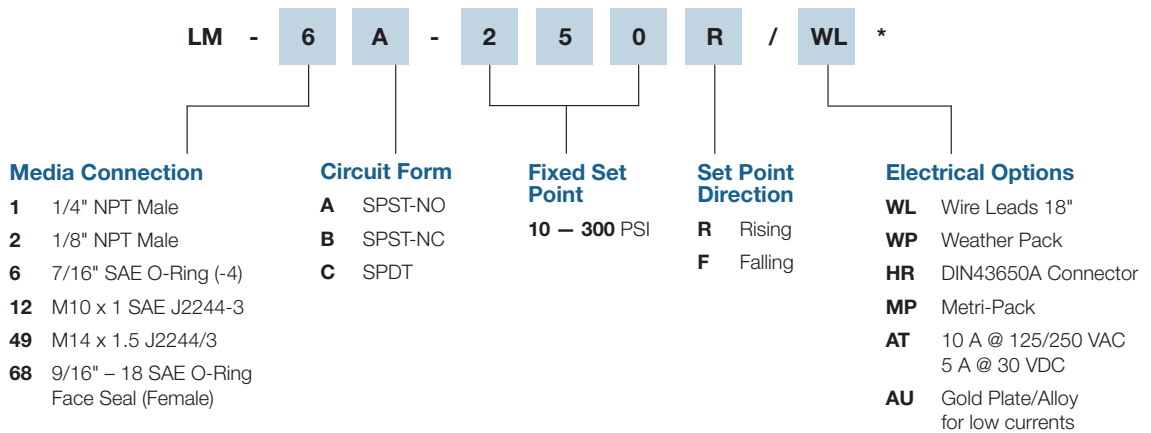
LM - 6 A - 2 5 0 R / WL *

Media Connection
1 1/4" NPT Male
2 1/8" NPT Male
6 7/16" SAE O-Ring (-4)
12 M10 x 1 SAE J2244-3
49 M14 x 1.5 J2244/3
68 9/16" – 18 SAE O-Ring Face Seal (Female)

Circuit Form
A SPST-NO
B SPST-NC
C SPDT

Fixed Set Point
10 — 300 PSI

Set Point Direction
R Rising
F Falling

Electrical Options
WL Wire Leads 18"
WP Weather Pack
HR DIN43650A Connector
MP Metri-Pack
AT 10 A @ 125/250 VAC 5 A @ 30 VDC
AU Gold Plate/Alloy for low currents